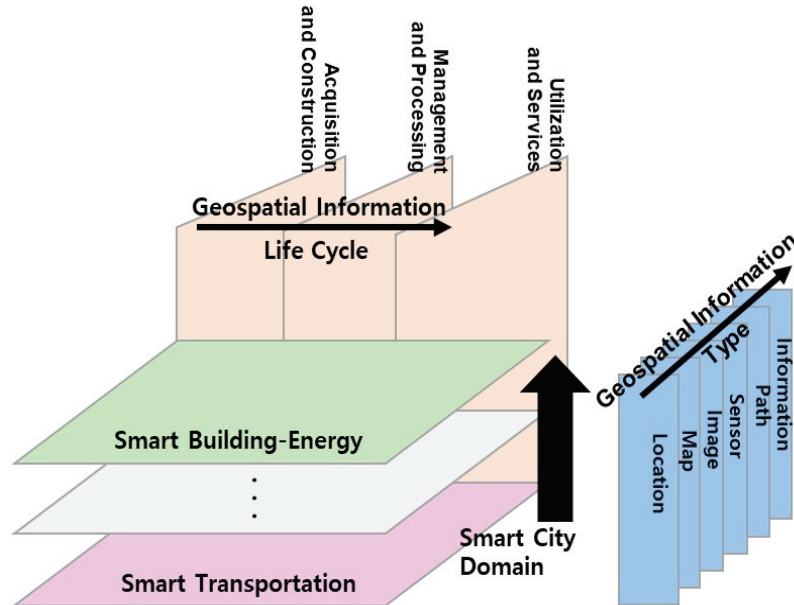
Acquisition and Construction

Management and Processing

Utilization and Services

Geospatial Information

Life Cycle

Geospatial Information

Type

Information Path

Sensor

Image

Map

Location

Smart Building-Energy

Smart City Domain

Smart Transportation